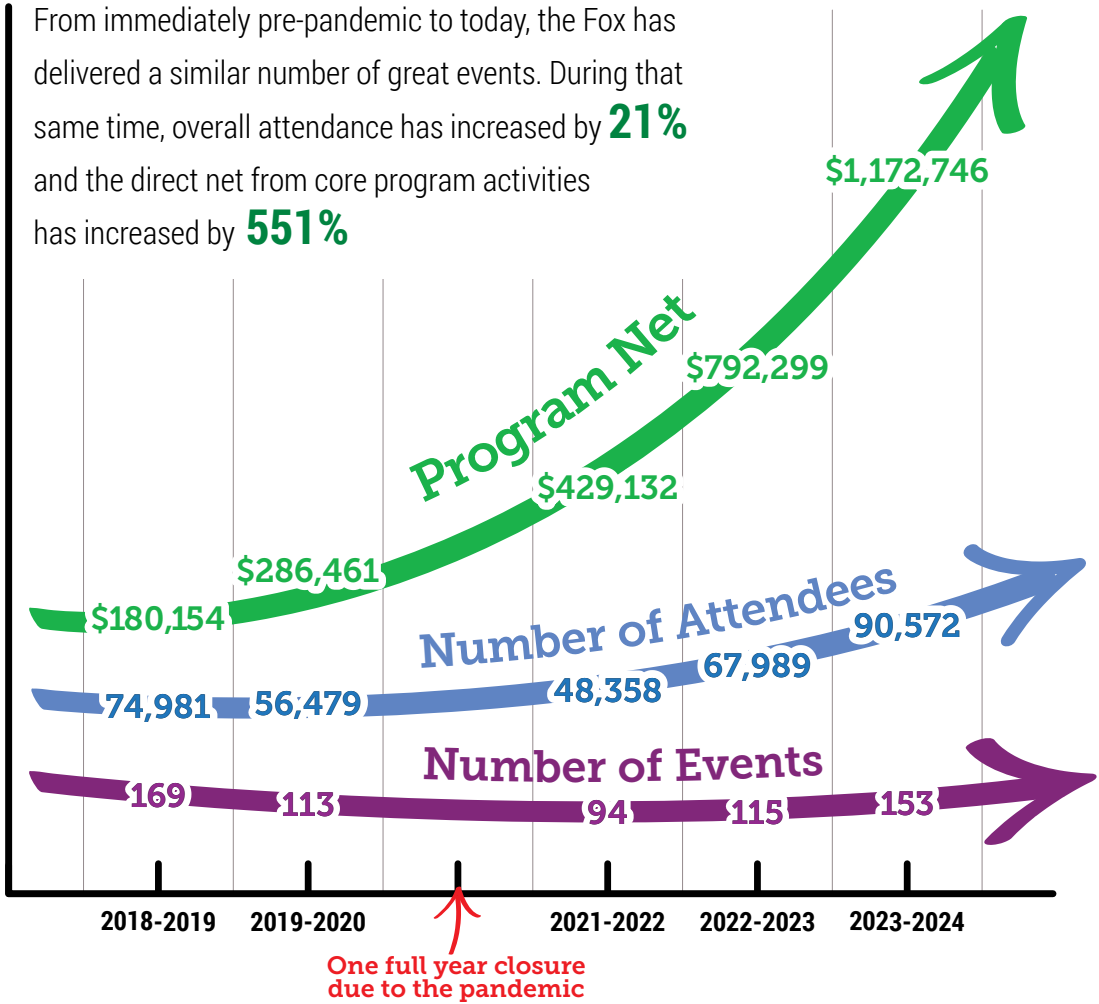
From immediately pre-pandemic to today, the Fox has delivered a similar number of great events. During that same time, overall attendance has increased by **21%** and the direct net from core program activities has increased by **551%**

Program Net

$1,172,746

$792,299

$429,132

$286,461

$180,154

Number of Attendees

90,572

67,989

48,358

74,981

56,479

Number of Events

169

113

94

115

153

2018-2019

2019-2020

2021-2022

2022-2023

2023-2024

One full year closure due to the pandemic